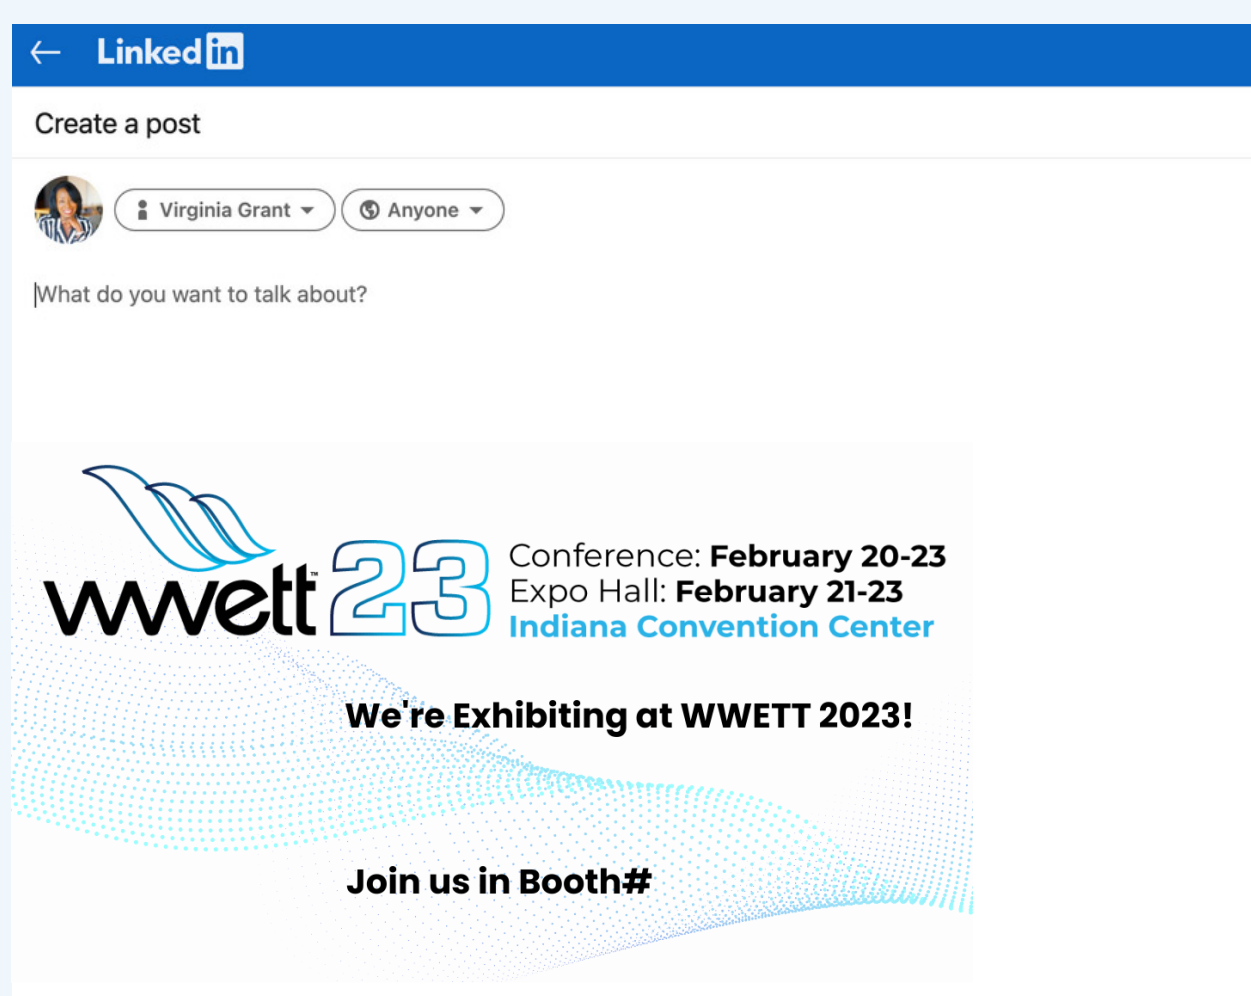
Linked in

Create a post

Virginia Grant

Anyone

What do you want to talk about?

wwett™ 23

Conference: February 20-23
Expo Hall: February 21-23
Indiana Convention Center

We're Exhibiting at WWETT 2023!

Join us in Booth#